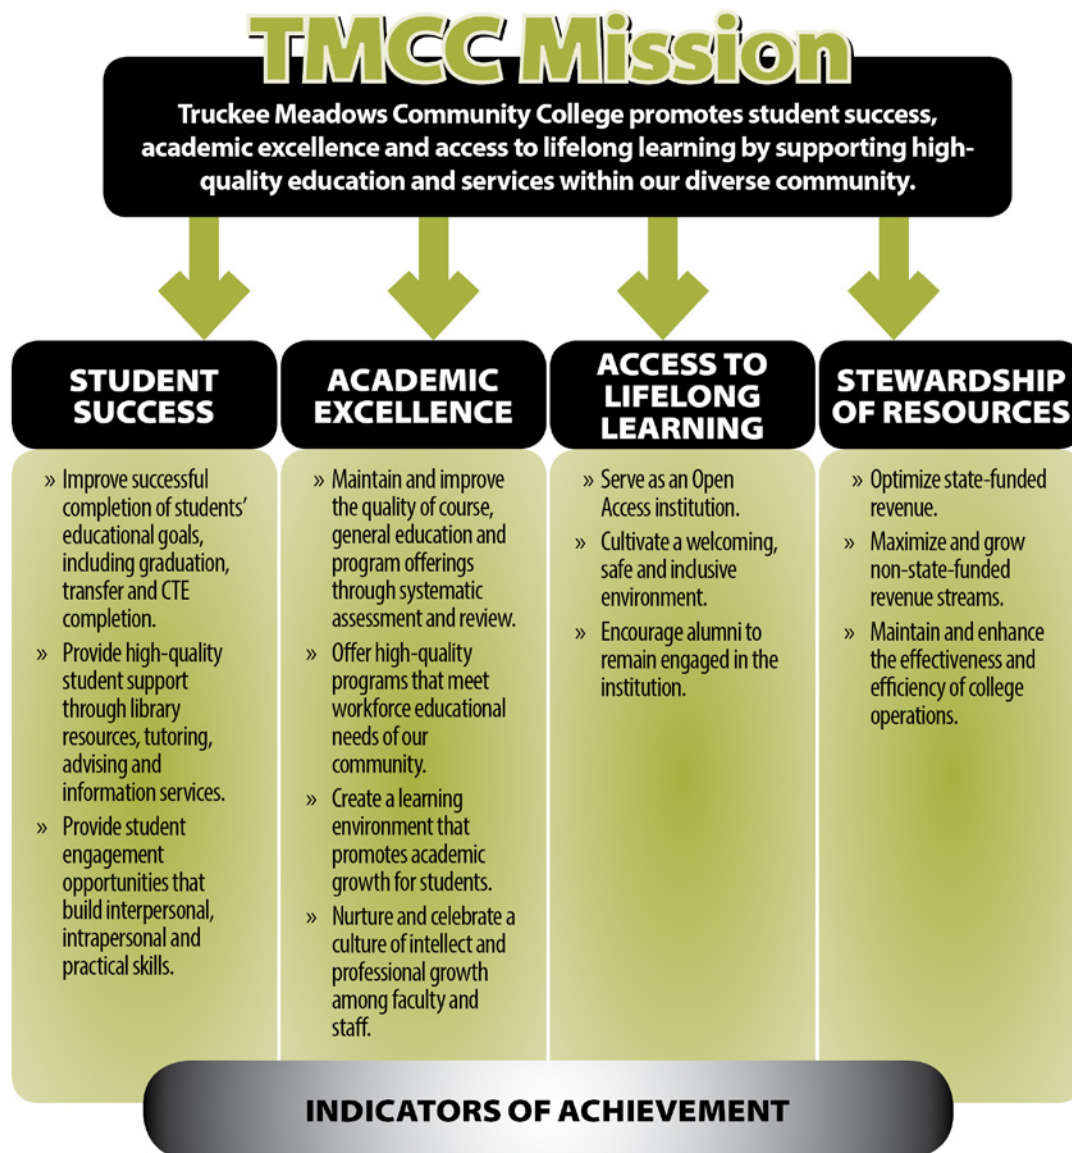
TMCC Mission

Truckee Meadows Community College promotes student success, academic excellence and access to lifelong learning by supporting high-quality education and services within our diverse community.

STUDENT SUCCESS

» Improve successful completion of students' educational goals, including graduation, transfer and CTE completion.

» Provide high-quality student support through library resources, tutoring, advising and information services.

» Provide student engagement opportunities that build interpersonal, intrapersonal and practical skills.

ACADEMIC EXCELLENCE

» Maintain and improve the quality of course, general education and program offerings through systematic assessment and review.

» Offer high-quality programs that meet workforce educational needs of our community.

» Create a learning environment that promotes academic growth for students.

» Nurture and celebrate a culture of intellect and professional growth among faculty and staff.

ACCESS TO LIFELONG LEARNING

» Serve as an Open Access institution.

» Cultivate a welcoming, safe and inclusive environment.

» Encourage alumni to remain engaged in the institution.

STEWARDSHIP OF RESOURCES

» Optimize state-funded revenue.

» Maximize and grow non-state-funded revenue streams.

» Maintain and enhance the effectiveness and efficiency of college operations.

INDICATORS OF ACHIEVEMENT